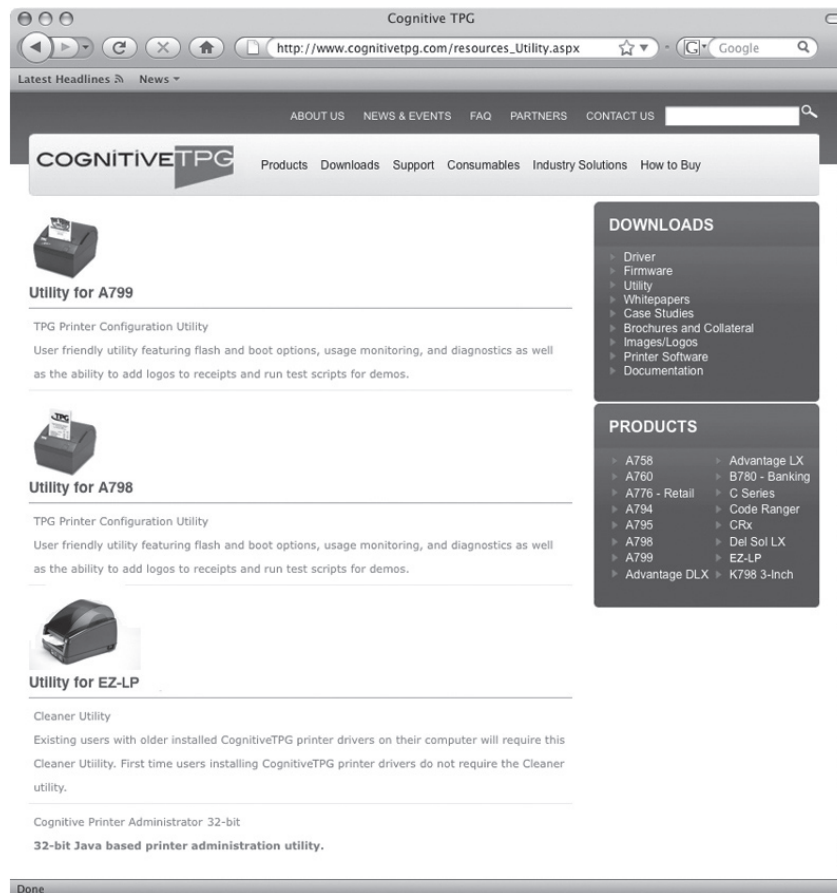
Cognitive TPG

http://www.cognitivetpg.com/resources_Utility.aspx

Google

Latest Headlines News

ABOUT US NEWS & EVENTS FAQ PARTNERS CONTACT US

COGNITIVETPG

Products Downloads Support Consumables Industry Solutions How to Buy

Utility for A799

TPG Printer Configuration Utility

User friendly utility featuring flash and boot options, usage monitoring, and diagnostics as well as the ability to add logos to receipts and run test scripts for demos.

Utility for A798

TPG Printer Configuration Utility

User friendly utility featuring flash and boot options, usage monitoring, and diagnostics as well as the ability to add logos to receipts and run test scripts for demos.

Utility for EZ-LP

Cleaner Utility

Existing users with older installed CognitiveTPG printer drivers on their computer will require this Cleaner Utiility. First time users installing CognitiveTPG printer drivers do not require the Cleaner utility.

Cognitive Printer Administrator 32-bit

32-bit Java based printer administration utility.

DOWNLOADS

Driver
Firmware
Utility
Whitepapers
Case Studies
Brochures and Collateral
Images/Logos
Printer Software
Documentation

PRODUCTS

A758
A760
A776 - Retail
A794
A795
A798
A799
Advantage DLX

Advantage LX
B780 - Banking
C Series
Code Ranger
CRx
Del Sol LX
EZ-LP
K798 3-Inch

Done